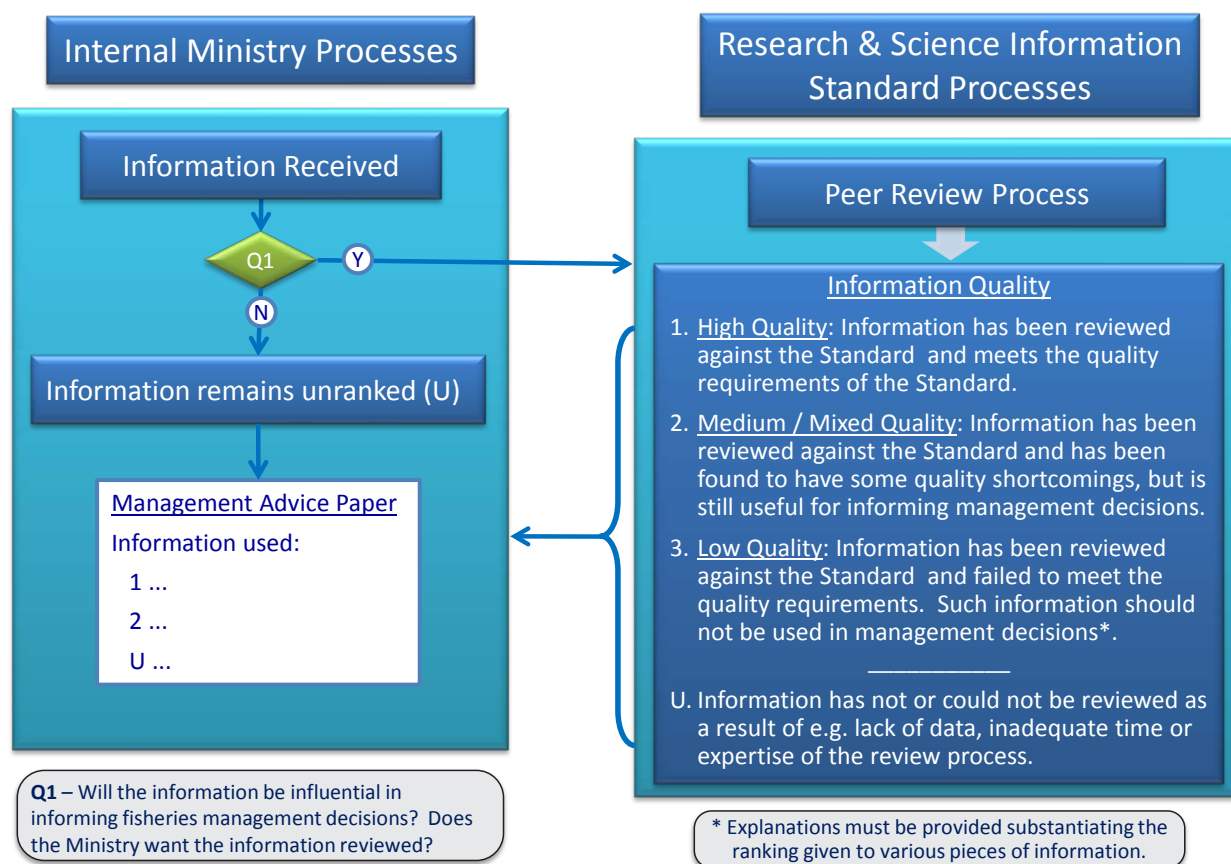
Internal Ministry Processes

Information Received

Q1

Y

N

Information remains unranked (U)

Management Advice Paper

Information used:

1 ...

2 ...

U ...

Q1 – Will the information be influential in informing fisheries management decisions? Does the Ministry want the information reviewed?

Research & Science Information Standard Processes

Peer Review Process

Information Quality

1. High Quality: Information has been reviewed against the Standard and meets the quality requirements of the Standard.

2. Medium / Mixed Quality: Information has been reviewed against the Standard and has been found to have some quality shortcomings, but is still useful for informing management decisions.

3. Low Quality: Information has been reviewed against the Standard and failed to meet the quality requirements. Such information should not be used in management decisions*.

U. Information has not or could not be reviewed as a result of e.g. lack of data, inadequate time or expertise of the review process.

* Explanations must be provided substantiating the ranking given to various pieces of information.